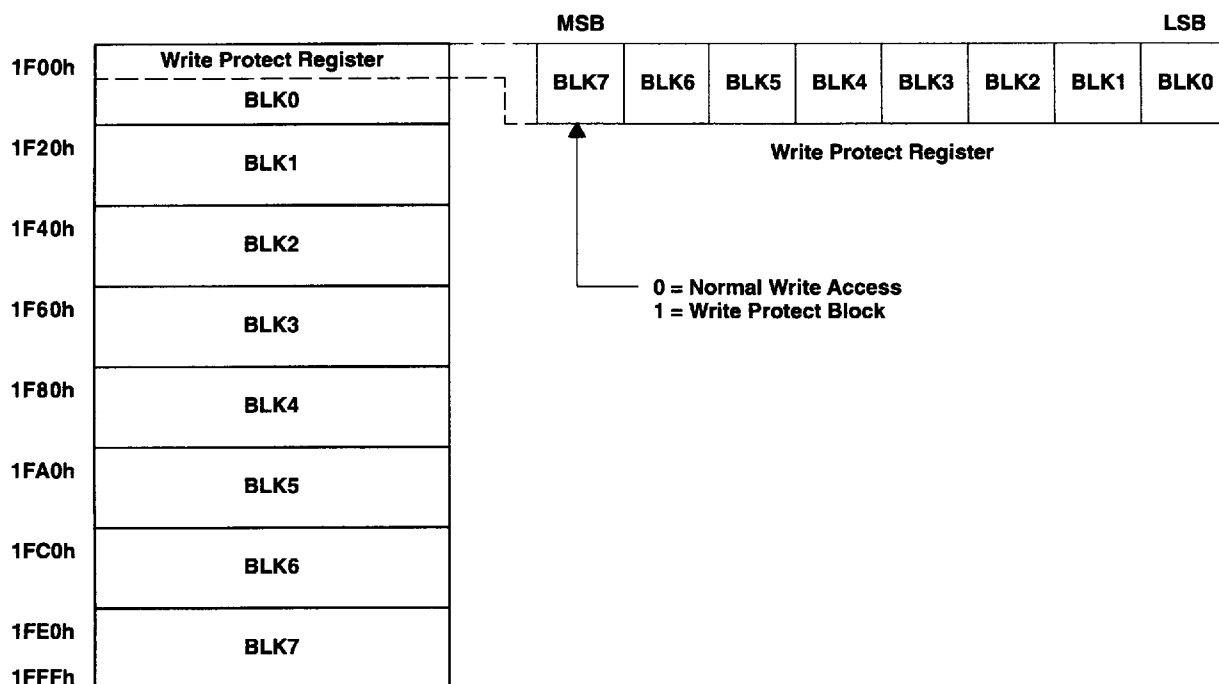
1F00h
Write Protect Register
BLK0
1F20h
BLK1
1F40h
BLK2
1F60h
BLK3
1F80h
BLK4
1FA0h
BLK5
1FC0h
BLK6
1FE0h
BLK7
1FFFh

MSB LSB

| BLK7 | BLK6 | BLK5 | BLK4 | BLK3 | BLK2 | BLK1 | BLK0 |
|---|---|---|---|---|---|---|---|

Write Protect Register

0 = Normal Write Access
1 = Write Protect Block